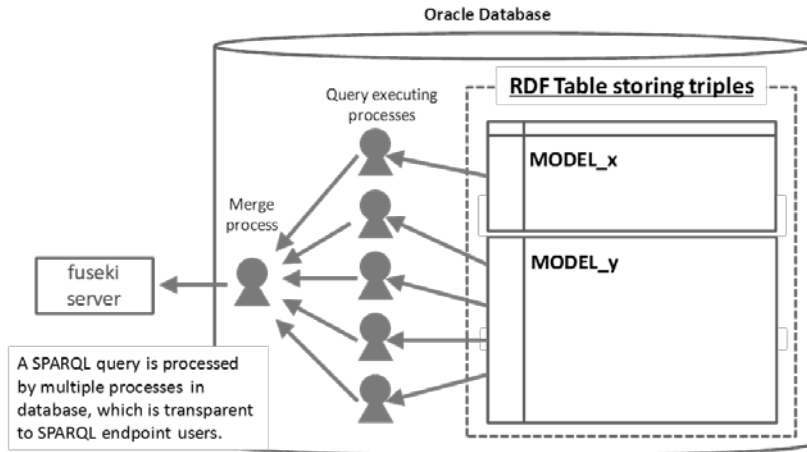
Oracle Database

RDF Table storing triples

Query executing processes

MODEL_x

Merge process

MODEL_y

fuseki server

A SPARQL query is processed by multiple processes in database, which is transparent to SPARQL endpoint users.